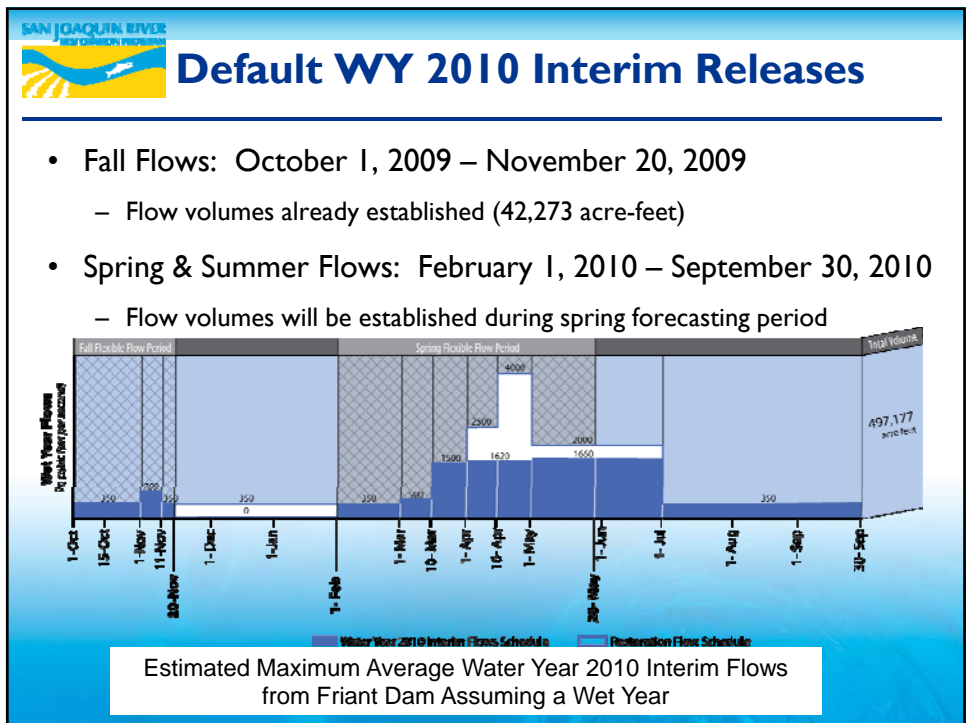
SAN JOAQUIN RIVER
RESTORATION PROGRAM

Default WY 2010 Interim Releases

• Fall Flows: October 1, 2009 – November 20, 2009
– Flow volumes already established (42,273 acre-feet)

• Spring & Summer Flows: February 1, 2010 – September 30, 2010
– Flow volumes will be established during spring forecasting period

Fall Flexible Flow Period
Spring Flexible Flow Period
Total Volume

Wet Year Flows
(in cubic feet per second)

350
700
350
350
0
350
500
1500
2500
1620
4000
2000
1650
350

497,177
acre-feet

1-Oct
15-Oct
1-Nov
11-Nov
20-Nov
1-Dec
1-Jan
1-Feb
1-Mar
10-Mar
1-Apr
16-Apr
1-May
28-May
1-Jun
1-Jul
1-Aug
1-Sep
30-Sep

Water Year 2010 Interim Flows Schedule
Restoration Flow Schedule

Estimated Maximum Average Water Year 2010 Interim Flows from Friant Dam Assuming a Wet Year